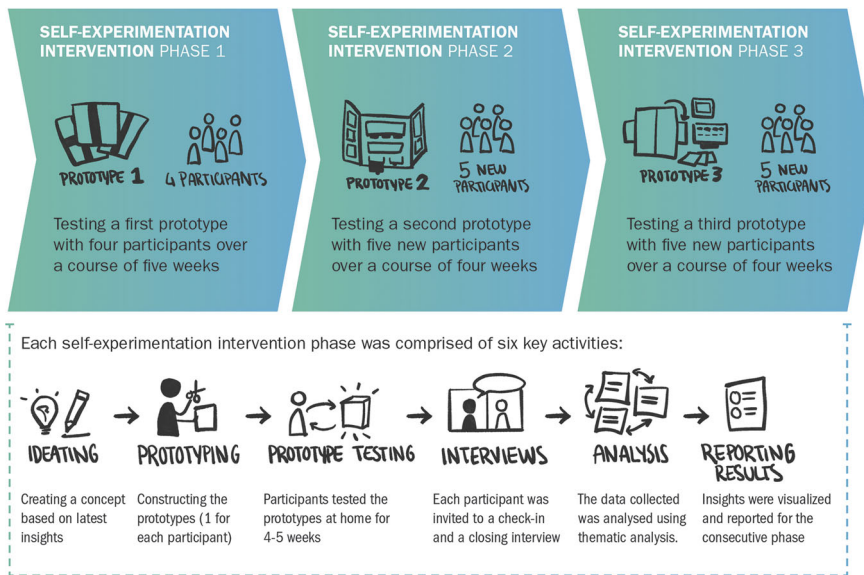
SELF-EXPERIMENTATION INTERVENTION PHASE 1

PROTOTYPE 1

4 PARTICIPANTS

Testing a first prototype with four participants over a course of five weeks

SELF-EXPERIMENTATION INTERVENTION PHASE 2

PROTOTYPE 2

5 NEW PARTICIPANTS

Testing a second prototype with five new participants over a course of four weeks

SELF-EXPERIMENTATION INTERVENTION PHASE 3

PROTOTYPE 3

5 NEW PARTICIPANTS

Testing a third prototype with five new participants over a course of four weeks

Each self-experimentation intervention phase was comprised of six key activities:

IDEATING

Creating a concept based on latest insights

PROTOTYPING

Constructing the prototypes (1 for each participant)

PROTOTYPE TESTING

Participants tested the prototypes at home for 4-5 weeks

INTERVIEWS

Each participant was invited to a check-in and a closing interview

ANALYSIS

The data collected was analysed using thematic analysis.

REPORTING RESULTS

Insights were visualized and reported for the consecutive phase